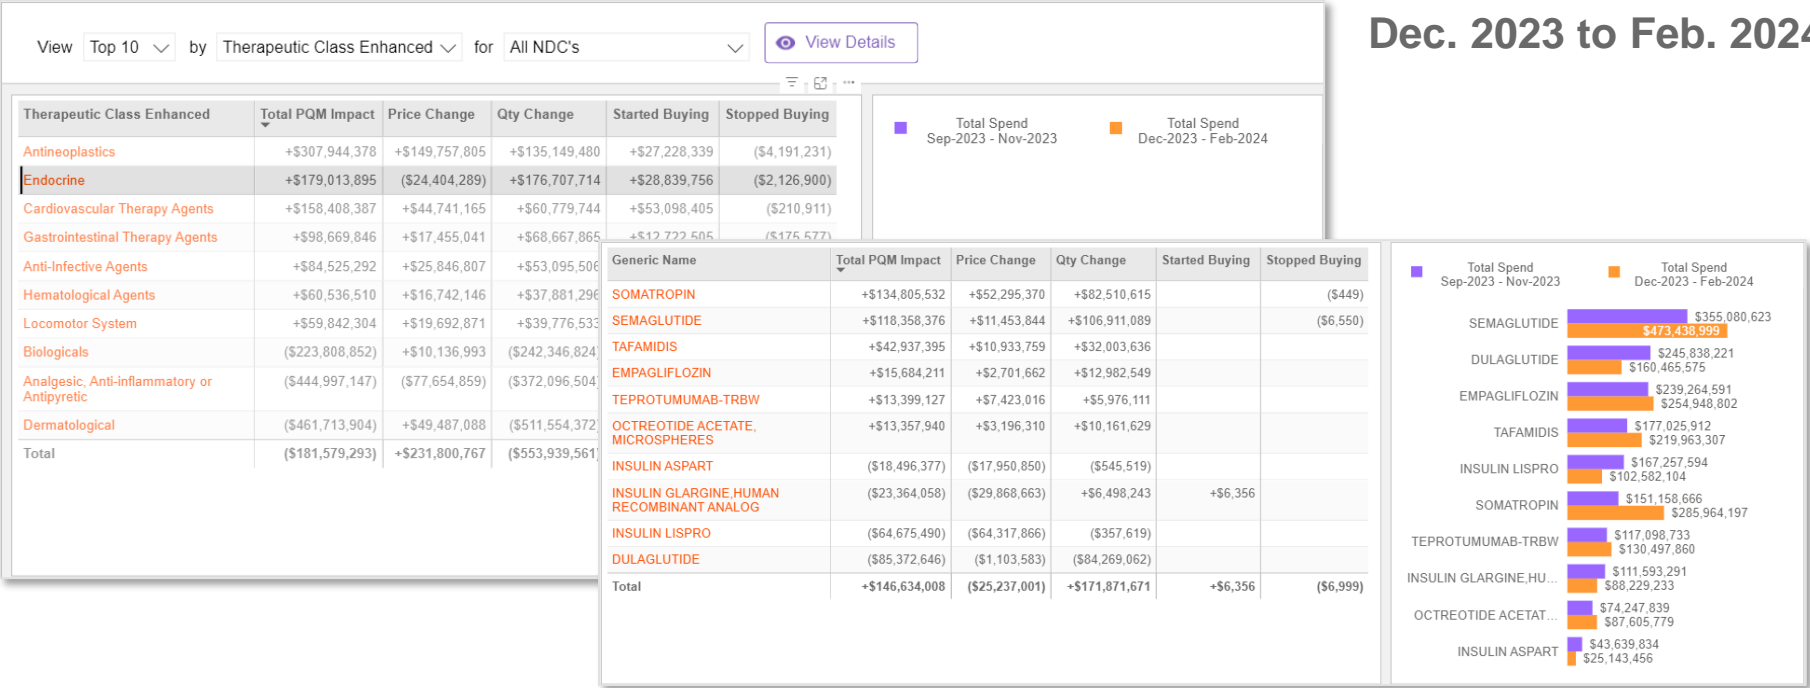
View Top 10 by Therapeutic Class Enhanced for All NDC's View Details

Dec. 2023 to Feb. 2024

| Therapeutic Class Enhanced | Total PQM Impact | Price Change | Qty Change | Started Buying | Stopped Buying |
|---|---|---|---|---|---|
| Antineoplastics | +$307,944,378 | +$149,757,805 | +$135,149,480 | +$27,228,339 | ($4,191,231) |
| Endocrine | +$179,013,895 | ($24,404,289) | +$176,707,714 | +$28,839,756 | ($2,126,900) |
| Cardiovascular Therapy Agents | +$158,408,387 | +$44,741,165 | +$60,779,744 | +$53,098,405 | ($210,911) |
| Gastrointestinal Therapy Agents | +$98,669,846 | +$17,455,041 | +$68,667,865 | +$12,722,505 | ($175,577) |
| Anti-Infective Agents | +$84,525,292 | +$25,846,807 | +$53,095,506 | | |
| Hematological Agents | +$60,536,510 | +$16,742,146 | +$37,881,296 | | |
| Locomotor System | +$59,842,304 | +$19,692,871 | +$39,776,533 | | |
| Biologicals | ($223,808,852) | +$10,136,993 | ($242,346,824) | | |
| Analgesic, Anti-inflammatory or Antipyretic | ($444,997,147) | ($77,654,859) | ($372,096,504) | | |
| Dermatological | ($461,713,904) | +$49,487,088 | ($511,554,372) | | |
| Total | ($181,579,293) | +$231,800,767 | ($553,939,561) | | |

Total Spend Sep-2023 - Nov-2023
Total Spend Dec-2023 - Feb-2024

| Generic Name | Total PQM Impact | Price Change | Qty Change | Started Buying | Stopped Buying |
|---|---|---|---|---|---|
| SOMATROPIN | +$134,805,532 | +$52,295,370 | +$82,510,615 | | ($449) |
| SEMAGLUTIDE | +$118,358,376 | +$11,453,844 | +$106,911,089 | | ($6,550) |
| TAFAMIDIS | +$42,937,395 | +$10,933,759 | +$32,003,636 | | |
| EMPAGLIFLOZIN | +$15,684,211 | +$2,701,662 | +$12,982,549 | | |
| TEPROTUMUMAB-TRBW | +$13,399,127 | +$7,423,016 | +$5,976,111 | | |
| OCTREOTIDE ACETATE, MICROSPHERES | +$13,357,940 | +$3,196,310 | +$10,161,629 | | |
| INSULIN ASPART | ($18,496,377) | ($17,950,850) | ($545,519) | | |
| INSULIN GLARGINE,HUMAN RECOMBINANT ANALOG | ($23,364,058) | ($29,868,663) | +$6,498,243 | +$6,356 | |
| INSULIN LISPRO | ($64,675,490) | ($64,317,866) | ($357,619) | | |
| DULAGLUTIDE | ($85,372,646) | ($1,103,583) | ($84,269,062) | | |
| Total | +$146,634,008 | ($25,237,001) | +$171,871,671 | +$6,356 | ($6,999) |

Total Spend Sep-2023 - Nov-2023
Total Spend Dec-2023 - Feb-2024

SEMAGLUTIDE $355,080,623 $473,438,999
DULAGLUTIDE $245,838,221 $160,465,575
EMPAGLIFLOZIN $239,264,591 $254,948,802
TAFAMIDIS $177,025,912 $219,963,307
INSULIN LISPRO $167,257,594 $102,582,104
SOMATROPIN $151,158,666 $285,964,197
TEPROTUMUMAB-TRBW $117,098,733 $130,497,860
INSULIN GLARGINE,HU... $111,593,291 $88,229,233
OCTREOTIDE ACETAT... $74,247,839 $87,605,779
INSULIN ASPART $43,639,834 $25,143,456